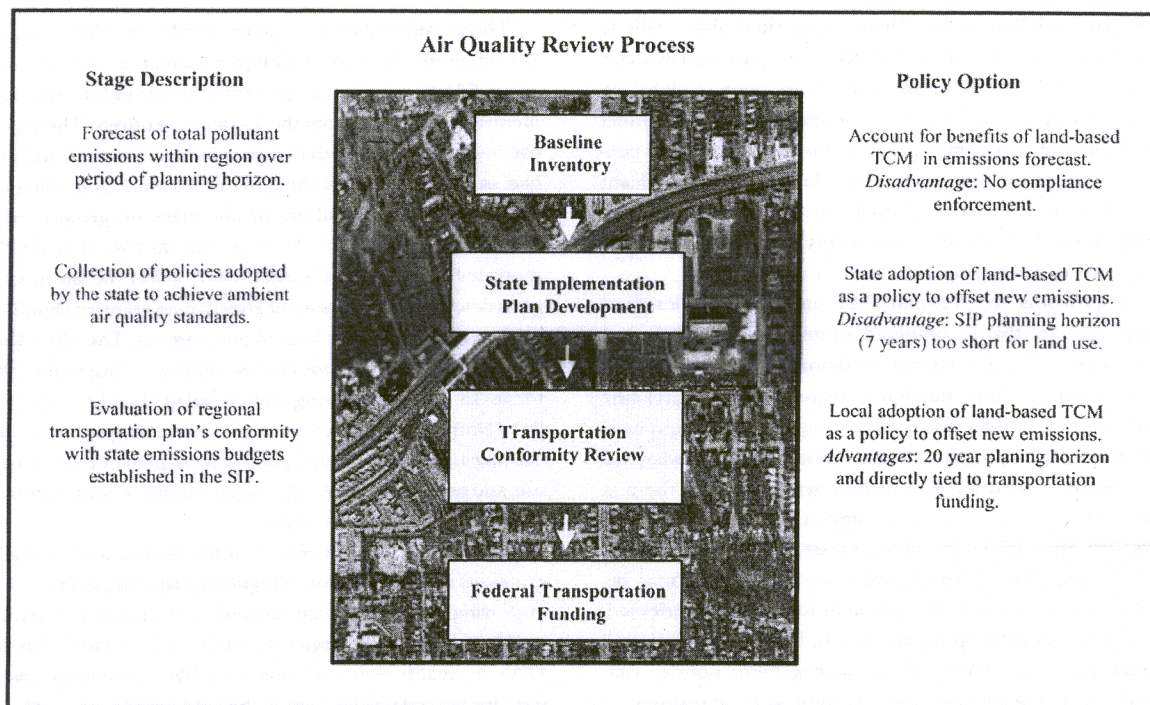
Air Quality Review Process

Stage Description

Forecast of total pollutant emissions within region over period of planning horizon.

Collection of policies adopted by the state to achieve ambient air quality standards.

Evaluation of regional transportation plan's conformity with state emissions budgets established in the SIP.

Baseline Inventory

State Implementation Plan Development

Transportation Conformity Review

Federal Transportation Funding

Policy Option

Account for benefits of land-based TCM in emissions forecast. *Disadvantage*: No compliance enforcement.

State adoption of land-based TCM as a policy to offset new emissions. *Disadvantage*: SIP planning horizon (7 years) too short for land use.

Local adoption of land-based TCM as a policy to offset new emissions. *Advantages*: 20 year planing horizon and directly tied to transportation funding.